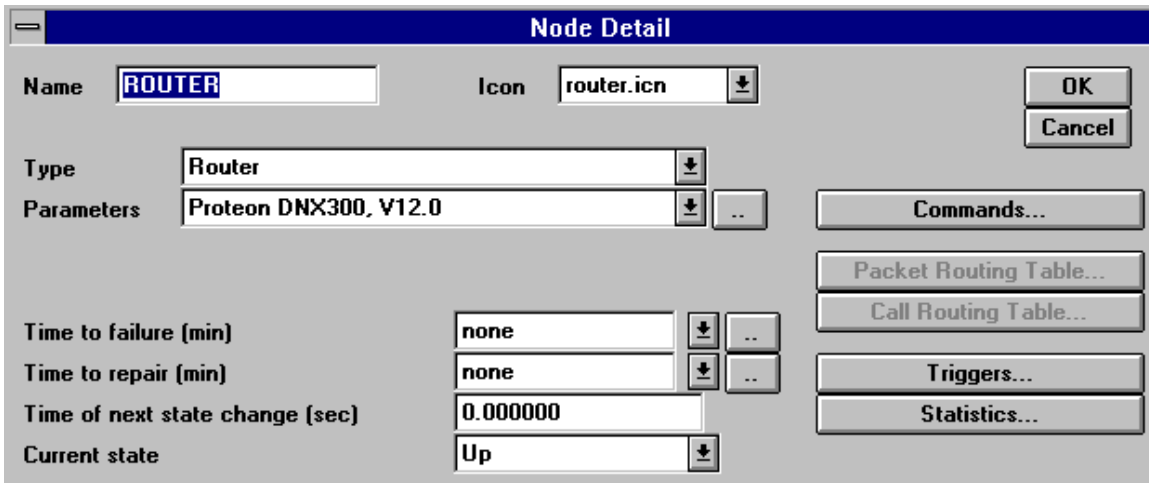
Node Detail

Name ROUTER

Icon router.icn

OK

Cancel

Type Router

Parameters Proteon DNX300, V12.0 ..

Commands...

Packet Routing Table...

Call Routing Table...

Time to failure (min) none ..

Time to repair (min) none ..

Time of next state change (sec) 0.000000

Current state Up

Triggers...

Statistics...